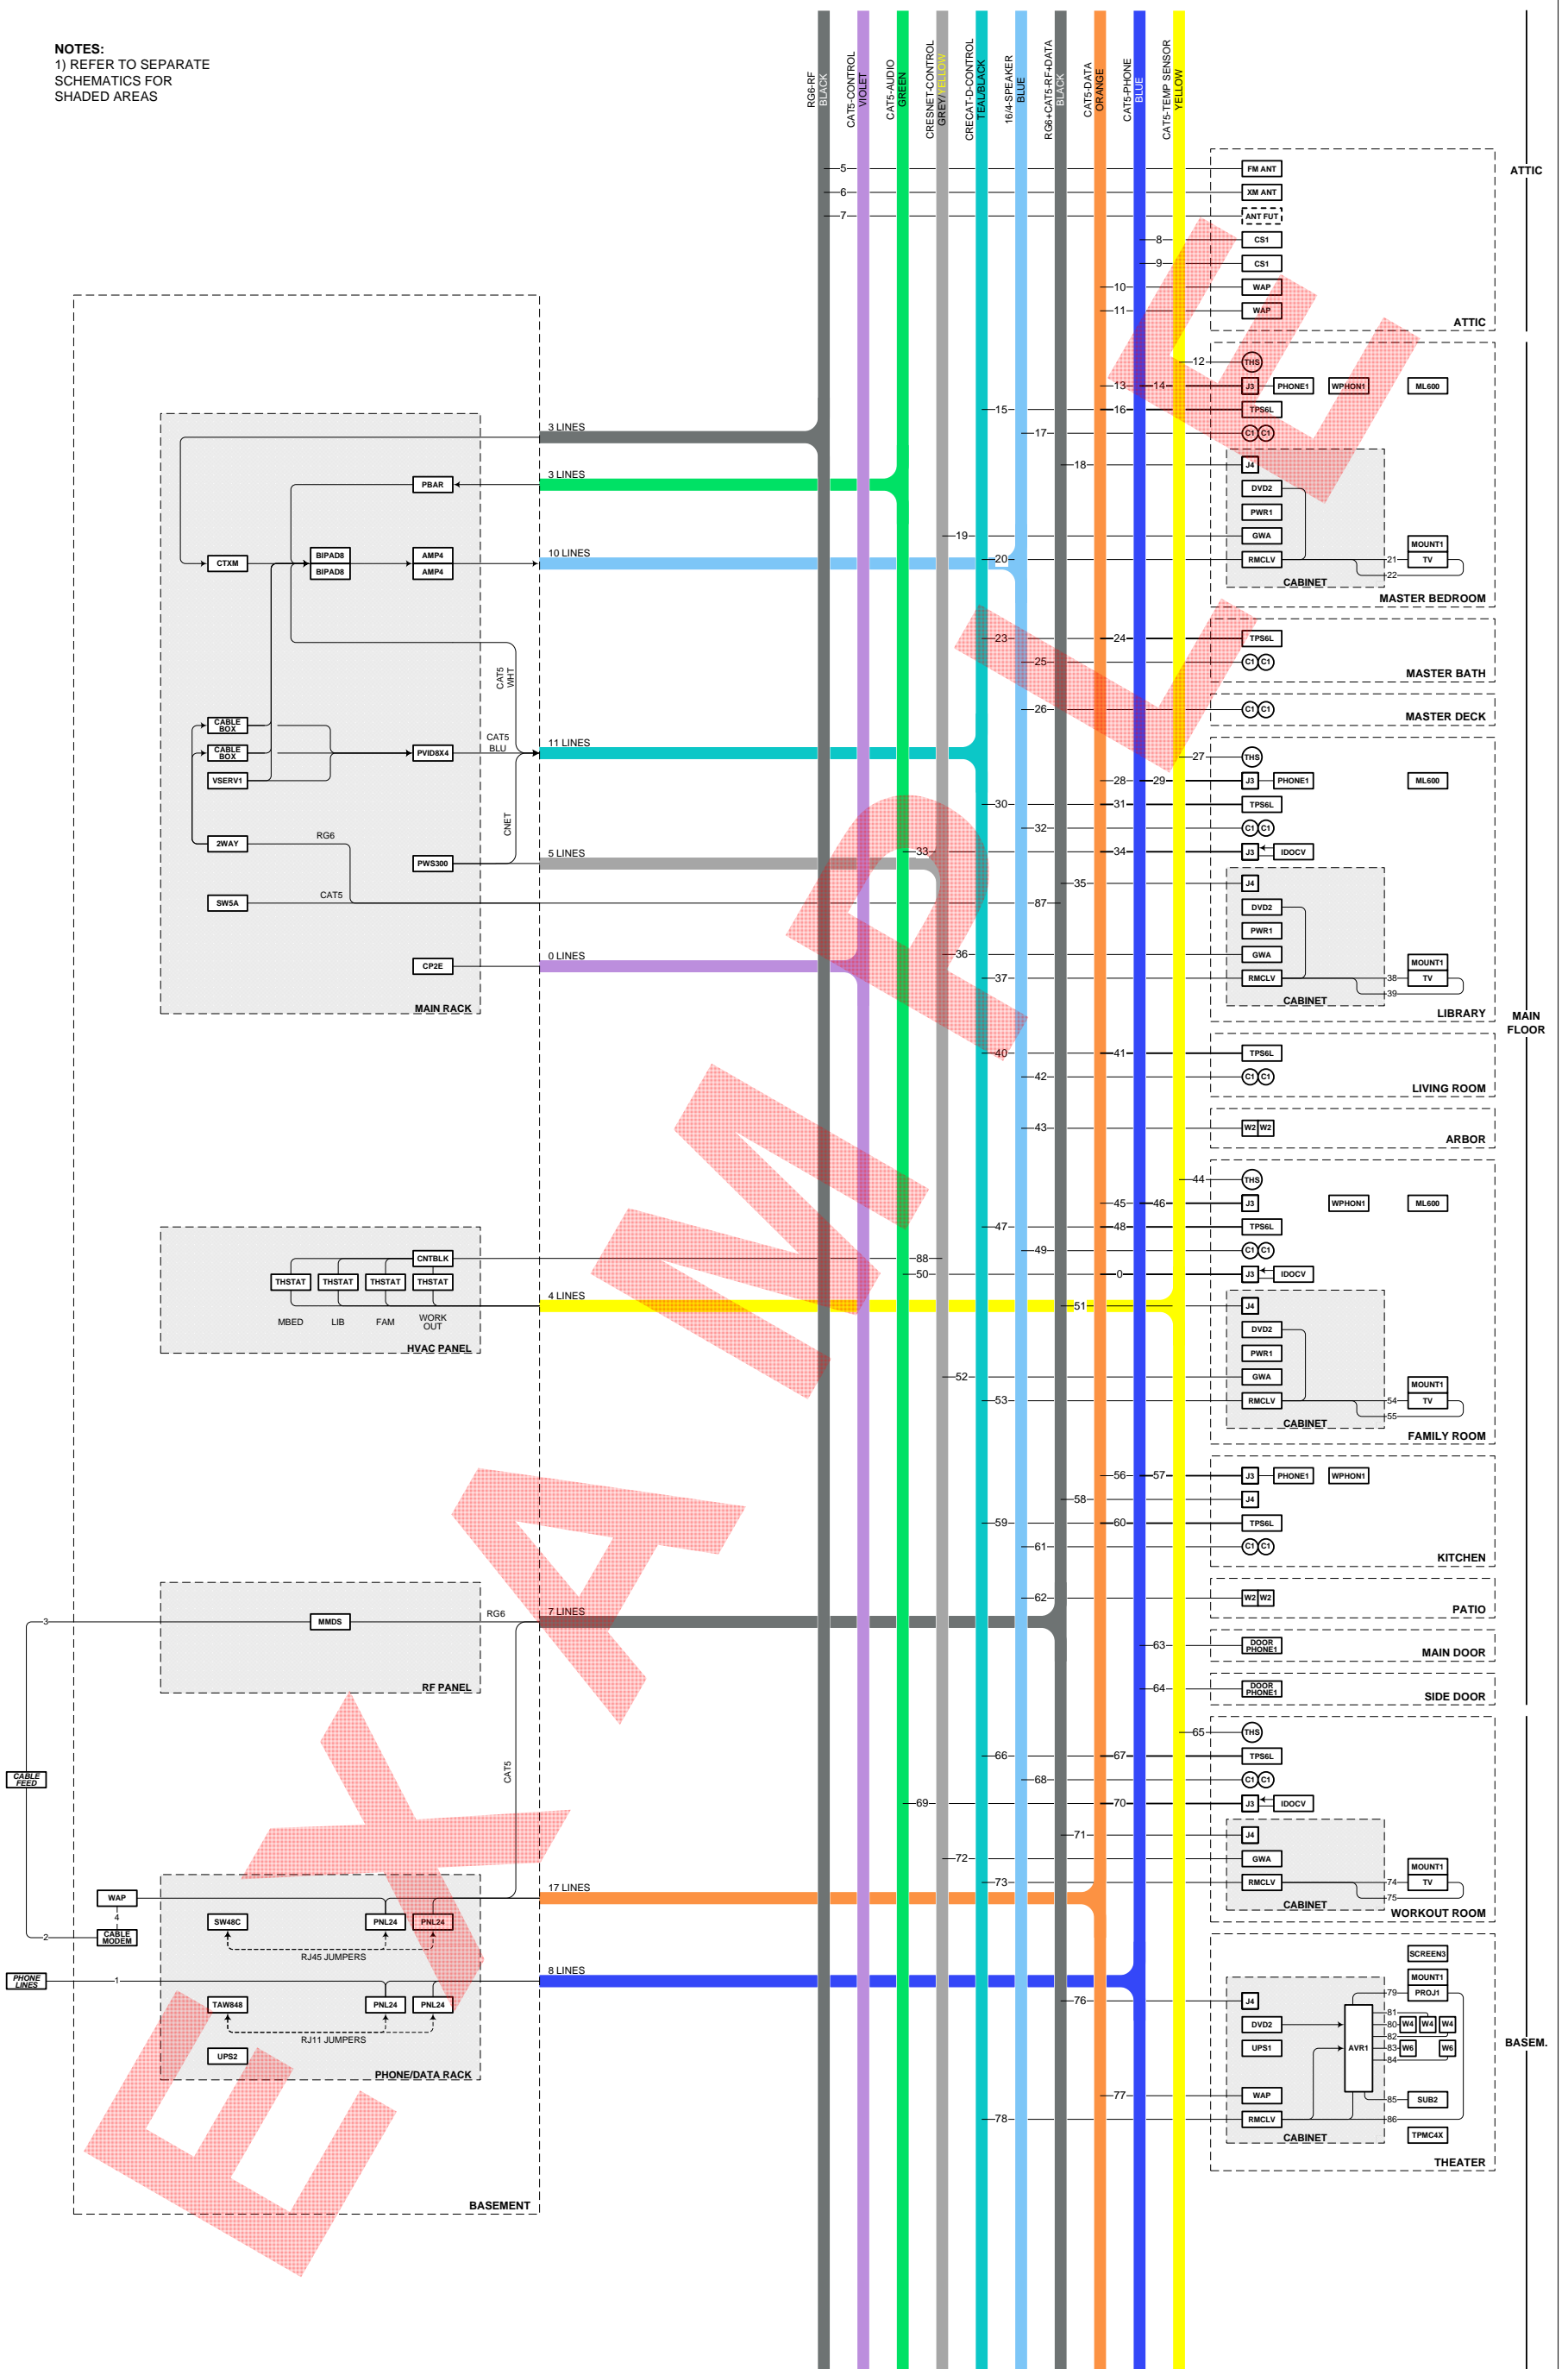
NOTES:
1) REFER TO SEPARATE SCHEMATICS FOR SHADED AREAS

RG6-RF BLACK
CAT5-CONTROL VIOLET
CAT5-AUDIO GREEN
CRESNET-CONTROL GREY/YELLOW
CRECAT-D-CONTROL TEAL/BLACK
16/4-SPEAKER BLUE
RG6+CAT5-RF+DATA BLACK
CAT5-DATA ORANGE
CAT5-PHONE BLUE
CAT5-TEMP SENSOR YELLOW

ATTIC
FM ANT
XM ANT
ANT FUT
CS1
CS1
WAP
WAP
ATTIC

THS
J3 PHONE1 WPHON1 ML600
TPS6L
C1 C1
J4
DVD2
PWR1
GWA
RMCLV
MOUNT1
TV
CABINET
MASTER BEDROOM

TPS6L
C1 C1
MASTER BATH
C1 C1
MASTER DECK

THS
J3 PHONE1 ML600
TPS6L
C1 C1
J3 IDOCV
J4
DVD2
PWR1
GWA
RMCLV
MOUNT1
TV
CABINET
LIBRARY

TPS6L
C1 C1
LIVING ROOM
W2 W2
ARBOR

THS
J3 WPHON1 ML600
TPS6L
C1 C1
J3 IDOCV
J4
DVD2
PWR1
GWA
RMCLV
MOUNT1
TV
CABINET
FAMILY ROOM

J3 PHONE1 WPHON1
J4
TPS6L
C1 C1
KITCHEN
W2 W2
PATIO
DOOR PHONE1
MAIN DOOR
DOOR PHONE1
SIDE DOOR

THS
TPS6L
C1 C1
J3 IDOCV
J4
GWA
RMCLV
MOUNT1
TV
CABINET
WORKOUT ROOM

SCREEN3
MOUNT1
PROJ1
J4
DVD2
UPS1
AVR1
W4 W4 W4
W6 W6
WAP
SUB2
RMCLV
TPMC4X
CABINET
THEATER

MAIN FLOOR
BASEM.

3 LINES
3 LINES
10 LINES
11 LINES
5 LINES
0 LINES
4 LINES
7 LINES
17 LINES
8 LINES

PBAR
CTXM
BIPAD8
BIPAD8
AMP4
AMP4
CABLE BOX
CABLE BOX
VSERV1
PVID8X4
2WAY
RG6
PWS300
SW5A
CAT5
CP2E
CAT5 WHT
CAT5 BLU
CNET
MAIN RACK

CNTBLK
THSTAT THSTAT THSTAT THSTAT
MBED LIB FAM WORK OUT
HVAC PANEL

MMDS
RG6
RF PANEL
CAT5

CABLE FEED
WAP
CABLE MODEM
PHONE LINES
SW48C
PNL24
PNL24
RJ45 JUMPERS
TAW848
PNL24
PNL24
RJ11 JUMPERS
UPS2
PHONE/DATA RACK
BASEMENT

5 6 7 8 9 10 11 12 13 14 15 16 17 18 19 20 21 22 23 24 25 26 27 28 29 30 31 32 33 34 35 36 37 38 39 40 41 42 43 44 45 46 47 48 49 50 51 52 53 54 55 56 57 58 59 60 61 62 63 64 65 66 67 68 69 70 71 72 73 74 75 76 77 78 79 80 81 82 83 84 85 86 87 88 0 1 2 3 4

EXAMPLE